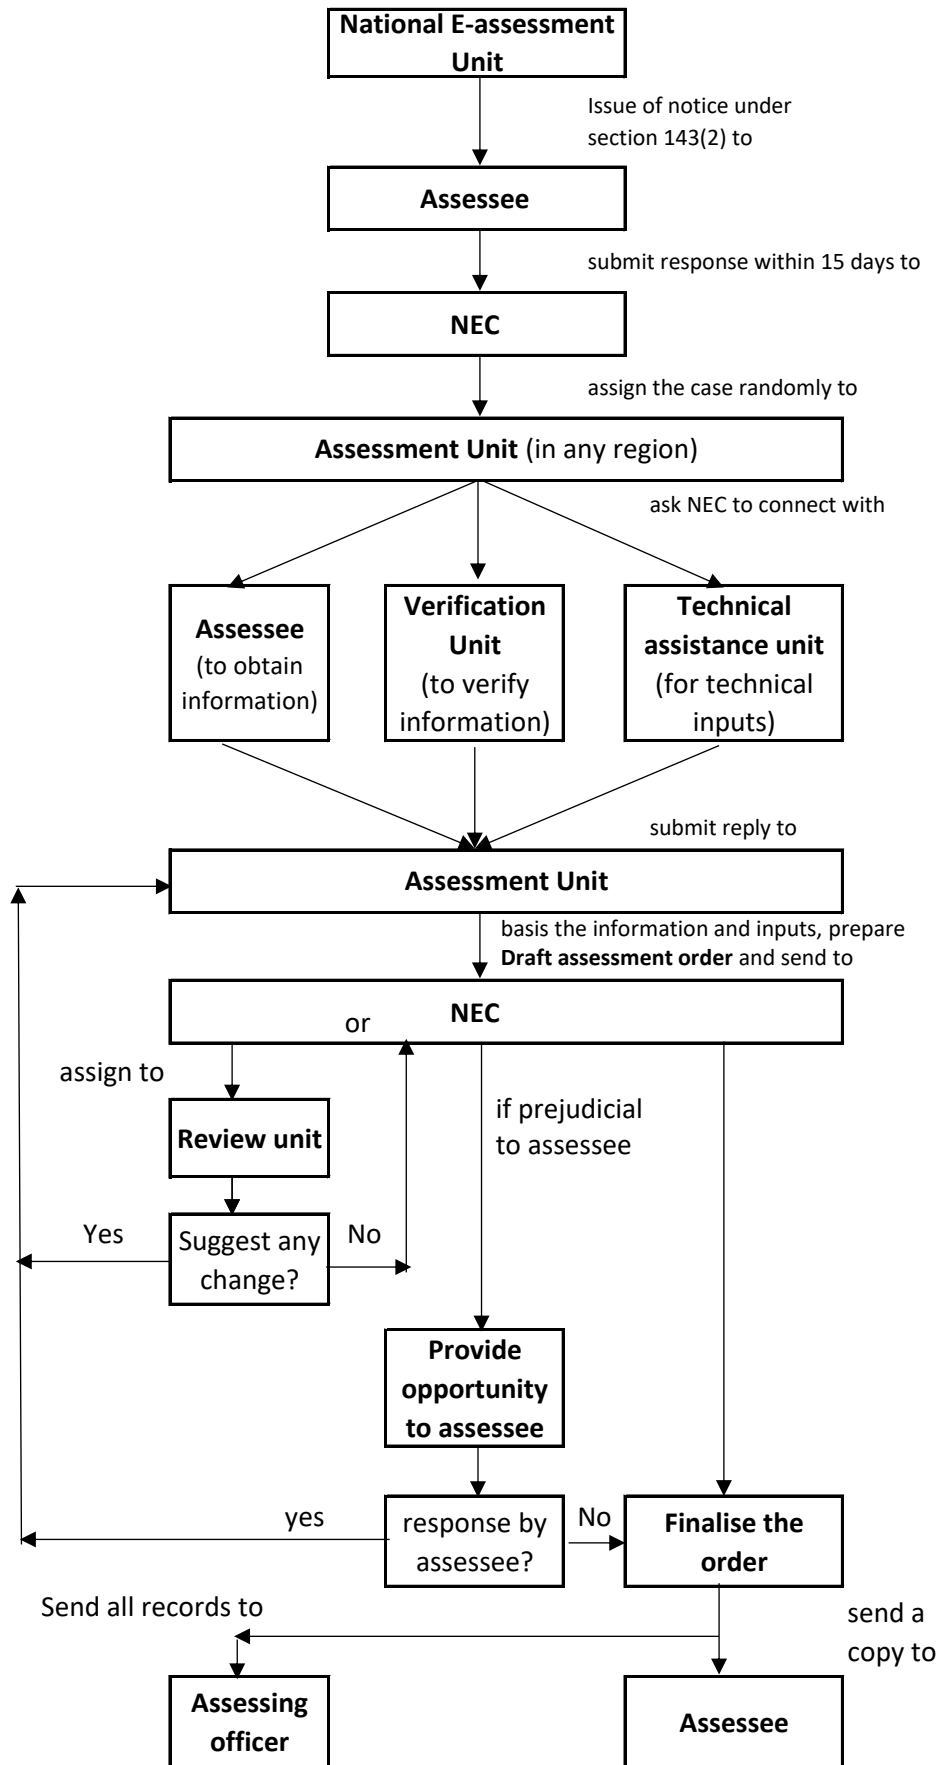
National E-assessment Unit

Issue of notice under section 143(2) to

Assessee

submit response within 15 days to

NEC

assign the case randomly to

Assessment Unit (in any region)

ask NEC to connect with

Assessee (to obtain information)

Verification Unit (to verify information)

Technical assistance unit (for technical inputs)

submit reply to

Assessment Unit

basis the information and inputs, prepare Draft assessment order and send to

NEC

or

assign to

Review unit

Yes

Suggest any change?

No

if prejudicial to assessee

Provide opportunity to assessee

yes

response by assessee?

No

Finalise the order

Send all records to

send a copy to

Assessing officer

Assessee